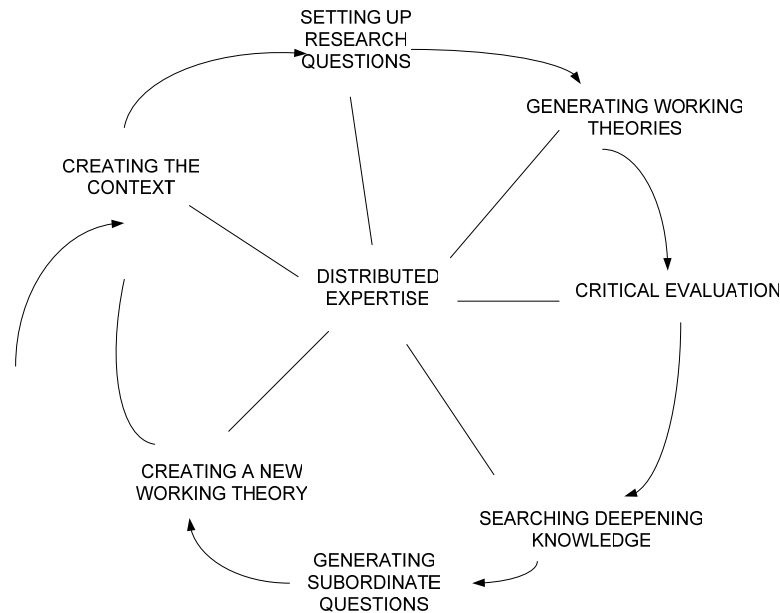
SETTING UP RESEARCH QUESTIONS

GENERATING WORKING THEORIES

CREATING THE CONTEXT

DISTRIBUTED EXPERTISE

CRITICAL EVALUATION

CREATING A NEW WORKING THEORY

SEARCHING DEEPENING KNOWLEDGE

GENERATING SUBORDINATE QUESTIONS